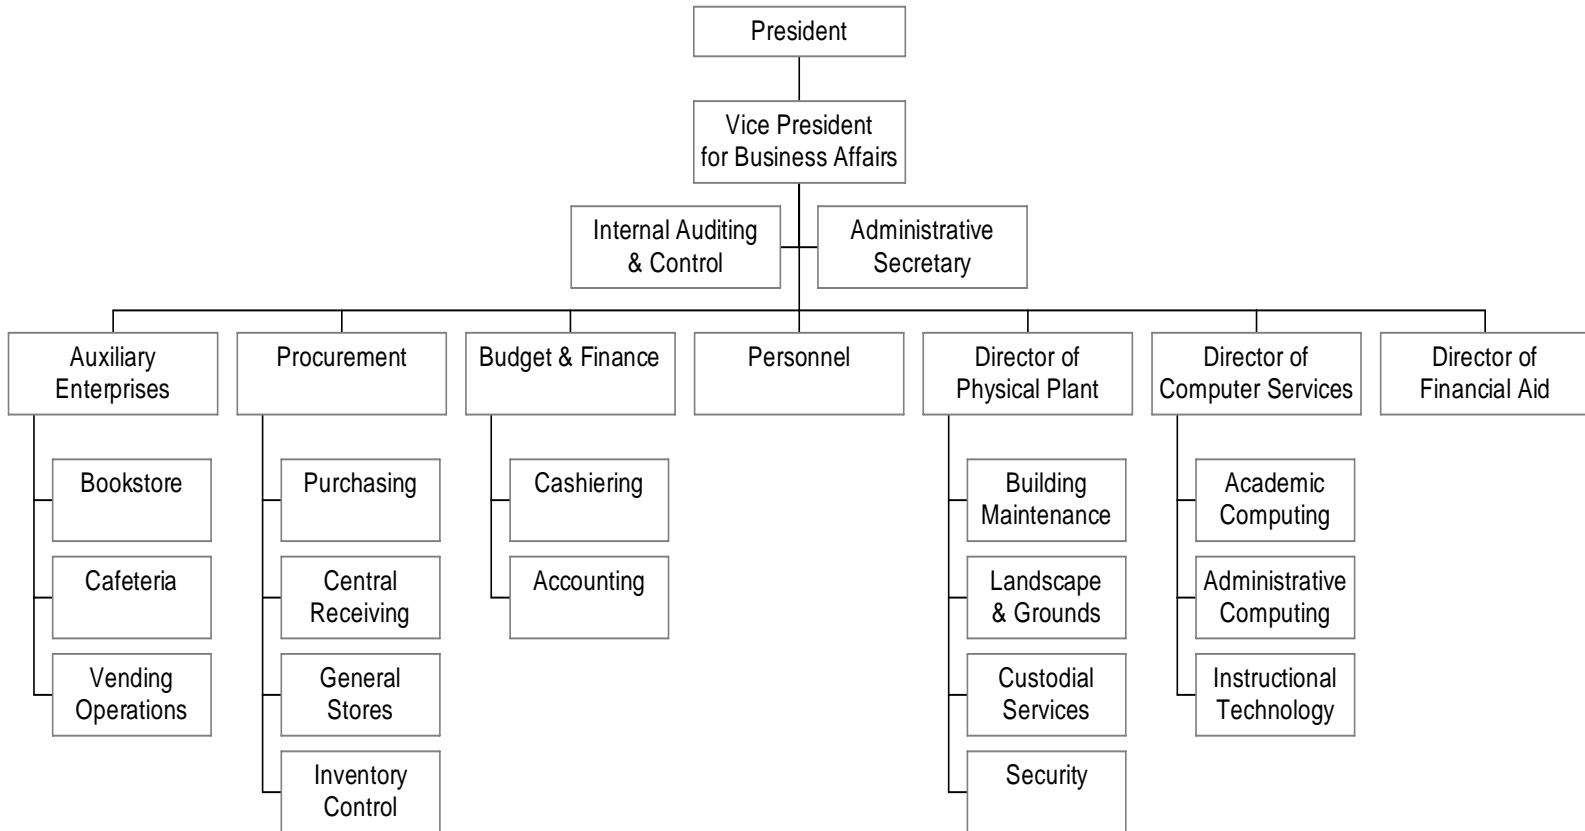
President

Vice President for Business Affairs

Internal Auditing & Control

Administrative Secretary

Auxiliary Enterprises

Bookstore

Cafeteria

Vending Operations

Procurement

Purchasing

Central Receiving

General Stores

Inventory Control

Budget & Finance

Cashiering

Accounting

Personnel

Director of Physical Plant

Building Maintenance

Landscape & Grounds

Custodial Services

Security

Director of Computer Services

Academic Computing

Administrative Computing

Instructional Technology

Director of Financial Aid